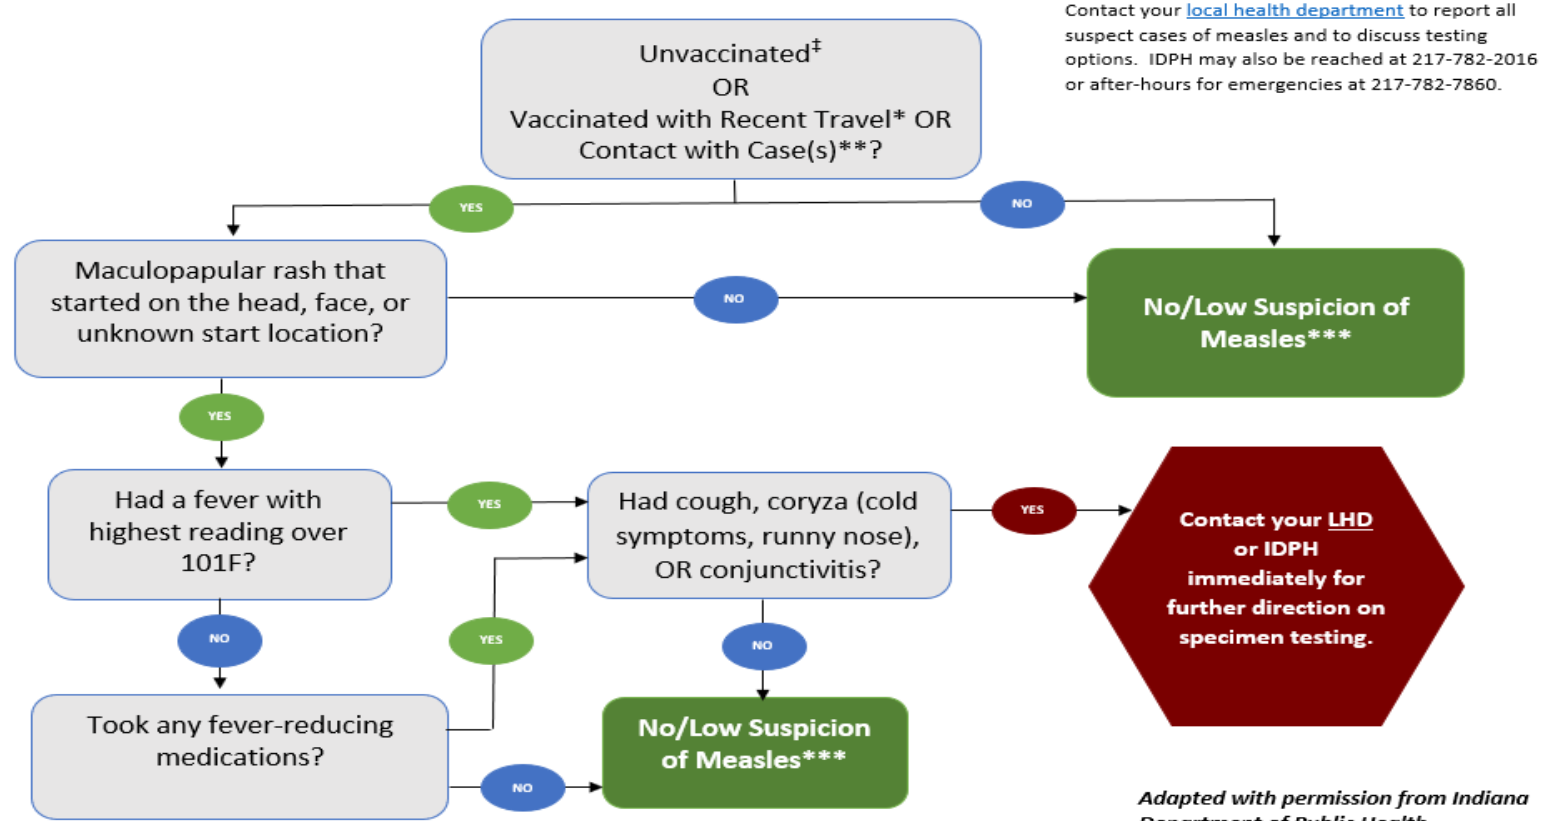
Contact your local health department to report all suspect cases of measles and to discuss testing options. IDPH may also be reached at 217-782-2016 or after-hours for emergencies at 217-782-7860.

Unvaccinated$^{‡}$
OR
Vaccinated with Recent Travel* OR Contact with Case(s)**?

YES

NO

Maculopapular rash that started on the head, face, or unknown start location?

NO

No/Low Suspicion of Measles***

YES

Had a fever with highest reading over 101F?

YES

Had cough, coryza (cold symptoms, runny nose), OR conjunctivitis?

YES

Contact your LHD or IDPH immediately for further direction on specimen testing.

NO

YES

NO

Took any fever-reducing medications?

NO

No/Low Suspicion of Measles***

Adapted with permission from Indiana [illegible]